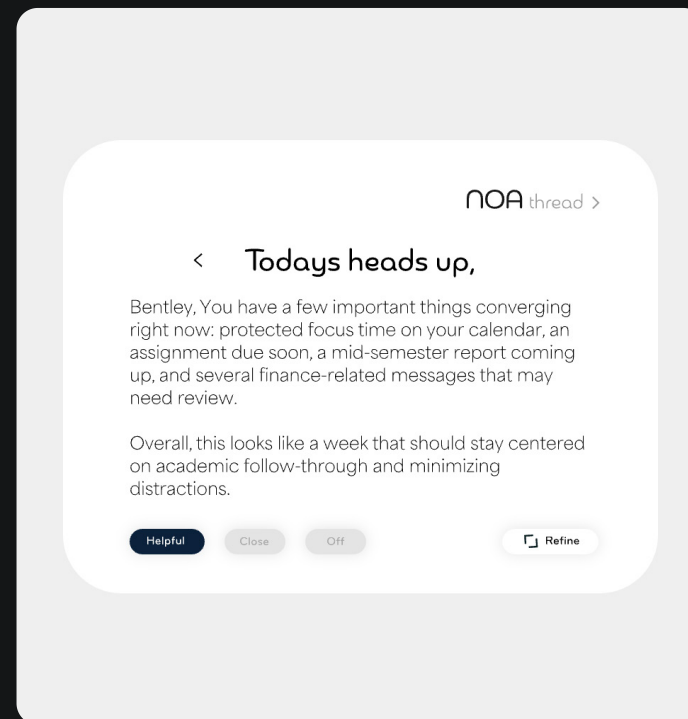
NOA thread >

< Todays heads up,

Bentley, You have a few important things converging right now: protected focus time on your calendar, an assignment due soon, a mid-semester report coming up, and several finance-related messages that may need review.

Overall, this looks like a week that should stay centered on academic follow-through and minimizing distractions.

Helpful Close Off Refine